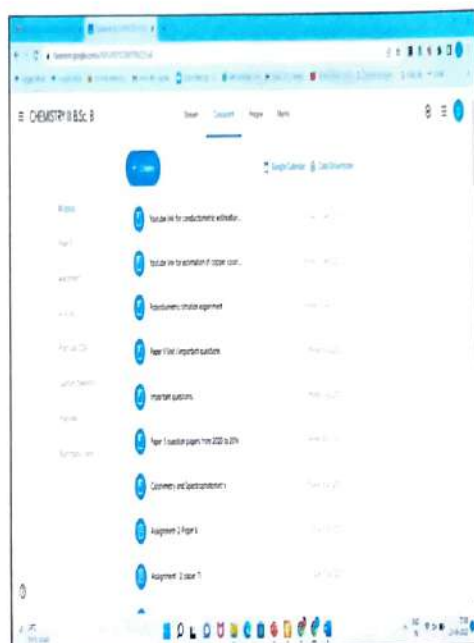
≡ CHEMISTRY III B.Sc. B

Stream Classwork People Marks

+ Create

Google Calendar Class Drive folder

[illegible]

Youtube link for conductometric estimation...

Youtube link for estimation of copper usin...

Potentiometric titration assignment

Paper V Unit I important questions

Important questions

Paper 5 question papers from 2020 to 2014

Colorimetry and Spectrophotometry

Assignment -2 Paper 6

Assignment -2 paper 5